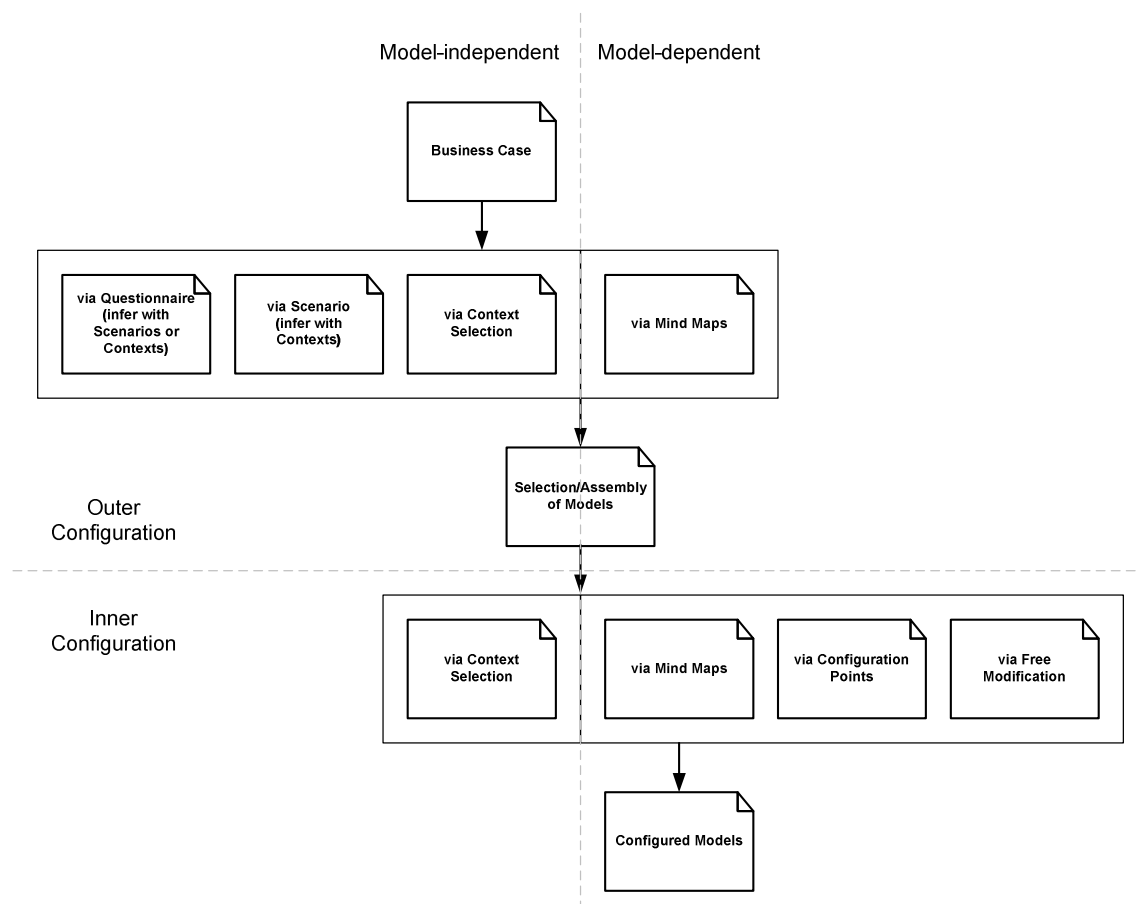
Model-independent

Model-dependent

Business Case

via Questionnaire (infer with Scenarios or Contexts)

via Scenario (infer with Contexts)

via Context Selection

via Mind Maps

Outer Configuration

Selection/Assembly of Models

Inner Configuration

via Context Selection

via Mind Maps

via Configuration Points

via Free Modification

Configured Models